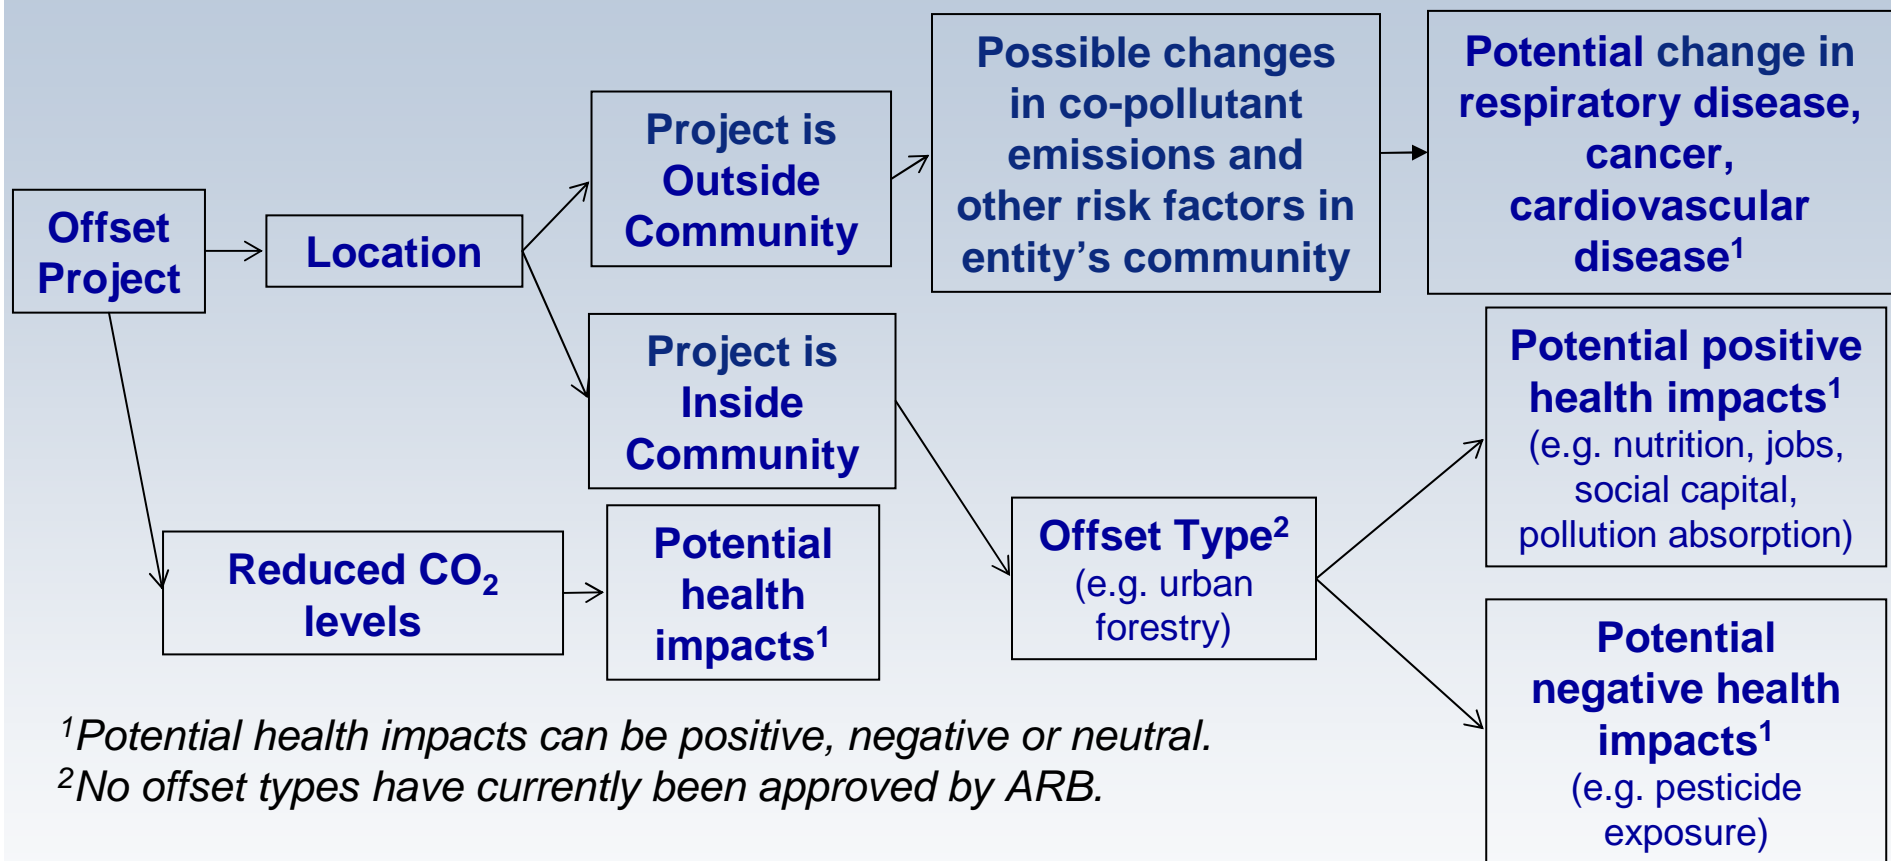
Offset Project

Location

Project is Outside Community

Possible changes in co-pollutant emissions and other risk factors in entity's community

Potential change in respiratory disease, cancer, cardiovascular disease$^1$

Project is Inside Community

Potential positive health impacts$^1$ (e.g. nutrition, jobs, social capital, pollution absorption)

Reduced $CO_2$ levels

Potential health impacts$^1$

Offset Type$^2$ (e.g. urban forestry)

Potential negative health impacts$^1$ (e.g. pesticide exposure)

$^1$Potential health impacts can be positive, negative or neutral.
$^2$No offset types have currently been approved by ARB.